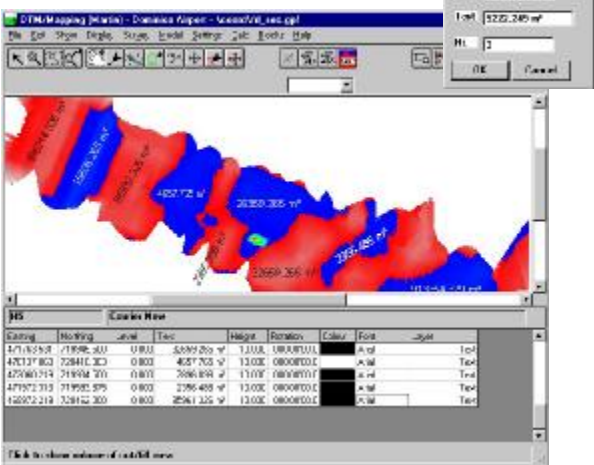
DTM/Mapping [Hartis] - Dominion Airport - ScenicVal_sec.gpl

File Edit Show Display Survey Model Settings Calc Books Help

Last 5235.245 m²

Ht. 2

OK Cancel

4052.725 m²

26350.305 m²

2356.485 m²

22659.266 m²

HS

Cavalier Move

| Easting | Northing | Level | Text | Height | Rotation | Colour | Font | Layer |
|---|---|---|---|---|---|---|---|---|
| 471182.507 | 718595.300 | 0.000 | 52669.265 m² | 10.000 | 00000000 | | Arial | Text |
| 471137.853 | 728410.300 | 0.000 | 4057.765 m² | 10.000 | 00000000 | | Arial | Text |
| 472060.719 | 718994.300 | 0.000 | 7856.894 m² | 10.000 | 00000000 | | Arial | Text |
| 471672.318 | 719593.575 | 0.000 | 2756.488 m² | 10.000 | 00000000 | | Arial | Text |
| 472972.213 | 728152.300 | 0.000 | 35961.325 m² | 10.000 | 00000000 | | Arial | Text |

Click to show volume of cut/fill area